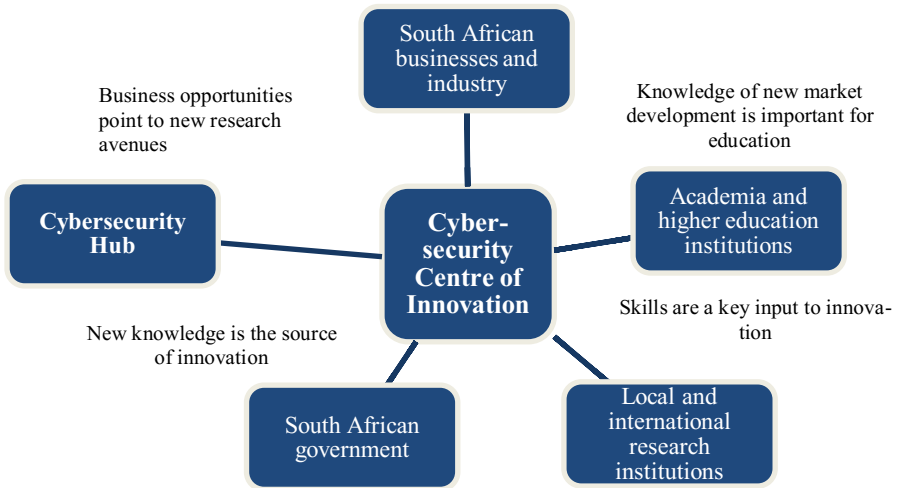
South African businesses and industry

Business opportunities point to new research avenues

Knowledge of new market development is important for education

Cybersecurity Hub

Cybersecurity Centre of Innovation

Academia and higher education institutions

Skills are a key input to innovation

New knowledge is the source of innovation

South African government

Local and international research institutions